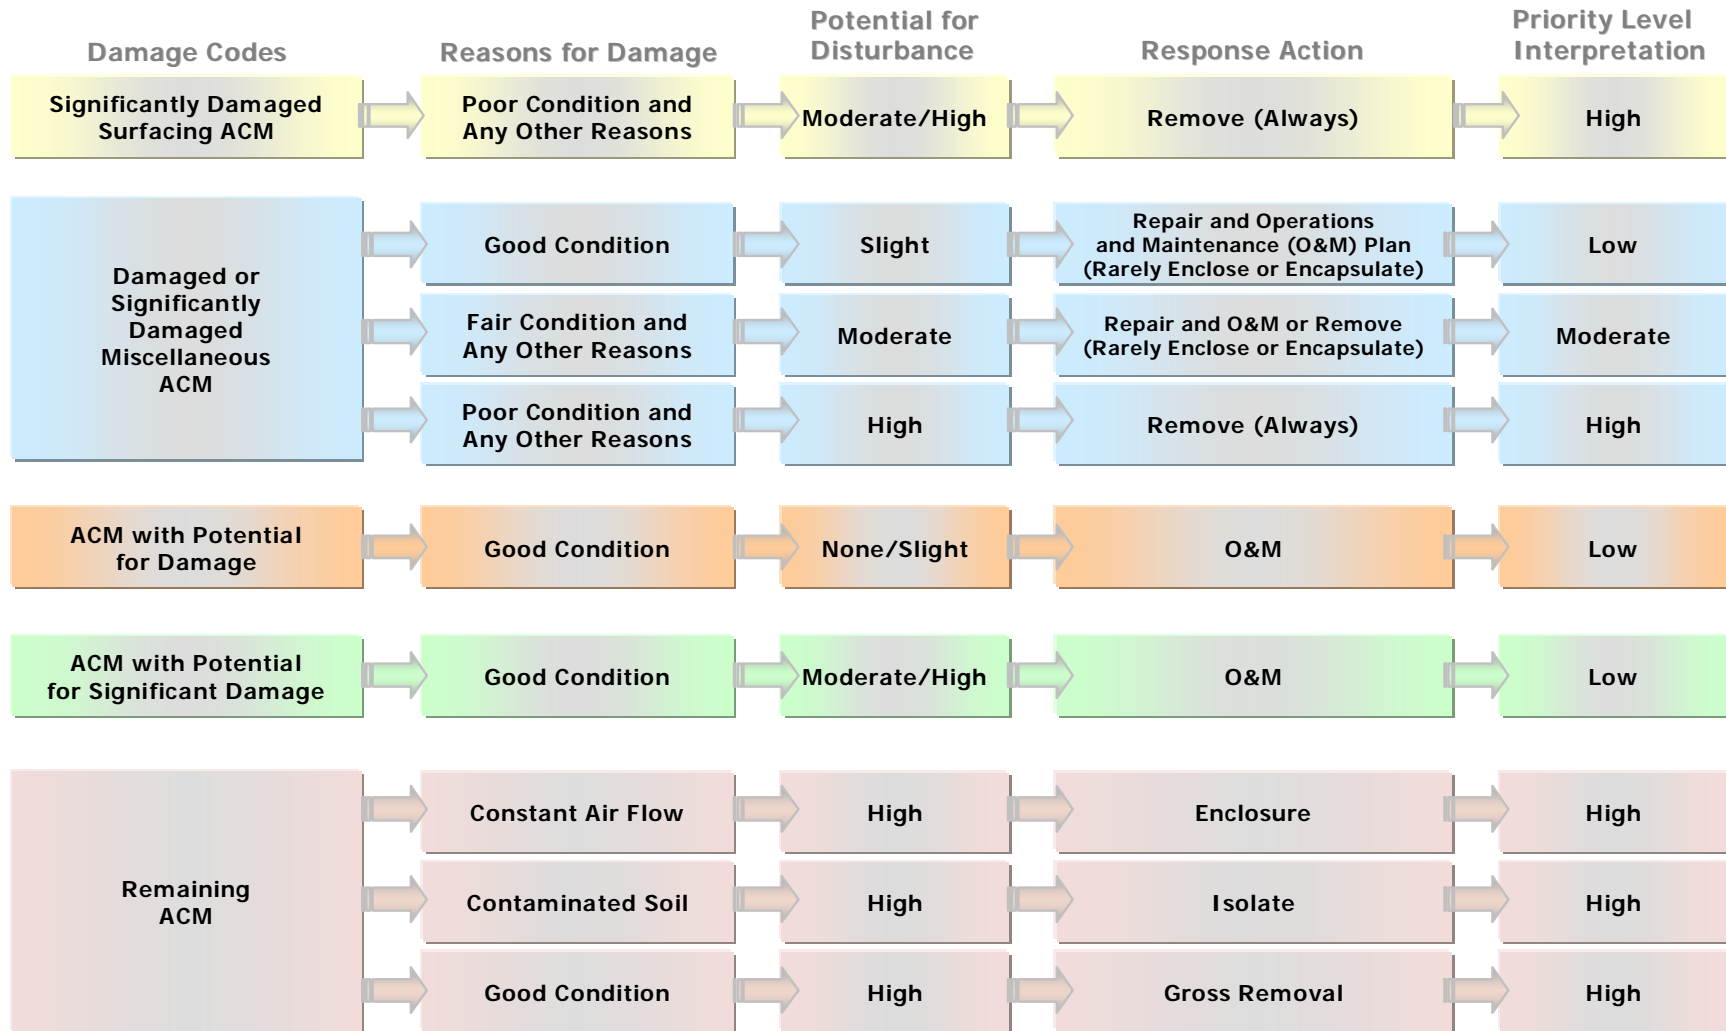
| Damage Codes | Reasons for Damage | Potential for Disturbance | Response Action | Priority Level Interpretation |
|---|---|---|---|---|
| Significantly Damaged Surfacing ACM | Poor Condition and Any Other Reasons | Moderate/High | Remove (Always) | High |
| Damaged or Significantly Damaged Miscellaneous ACM | Good Condition | Slight | Repair and Operations and Maintenance (O&M) Plan (Rarely Enclose or Encapsulate) | Low |
| | Fair Condition and Any Other Reasons | Moderate | Repair and O&M or Remove (Rarely Enclose or Encapsulate) | Moderate |
| | Poor Condition and Any Other Reasons | High | Remove (Always) | High |
| ACM with Potential for Damage | Good Condition | None/Slight | O&M | Low |
| ACM with Potential for Significant Damage | Good Condition | Moderate/High | O&M | Low |
| Remaining ACM | Constant Air Flow | High | Enclosure | High |
| | Contaminated Soil | High | Isolate | High |
| | Good Condition | High | Gross Removal | High |